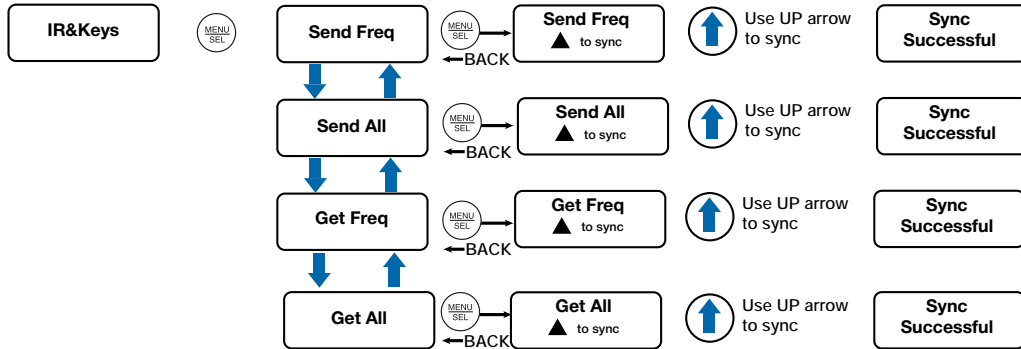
IR&Keys

MENU
SEL

Send Freq

MENU
SEL

Send Freq
▲ to sync

Use UP arrow to sync

Sync Successful

BACK

Send All

MENU
SEL

Send All
▲ to sync

Use UP arrow to sync

Sync Successful

BACK

Get Freq

MENU
SEL

Get Freq
▲ to sync

Use UP arrow to sync

Sync Successful

BACK

Get All

MENU
SEL

Get All
▲ to sync

Use UP arrow to sync

Sync Successful

BACK